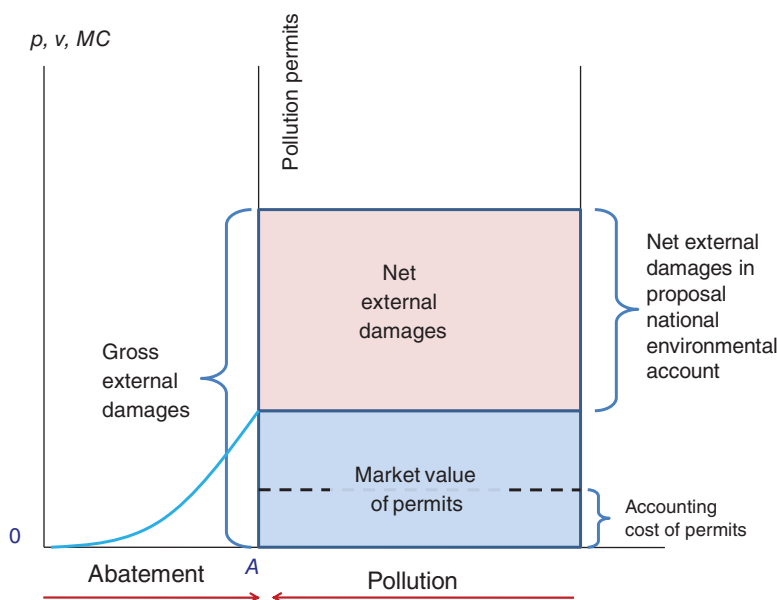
p, v, MC

Pollution permits

Gross external damages

Net external damages

Net external damages in proposal national environmental account

Market value of permits

Accounting cost of permits

0

A

Abatement

Pollution